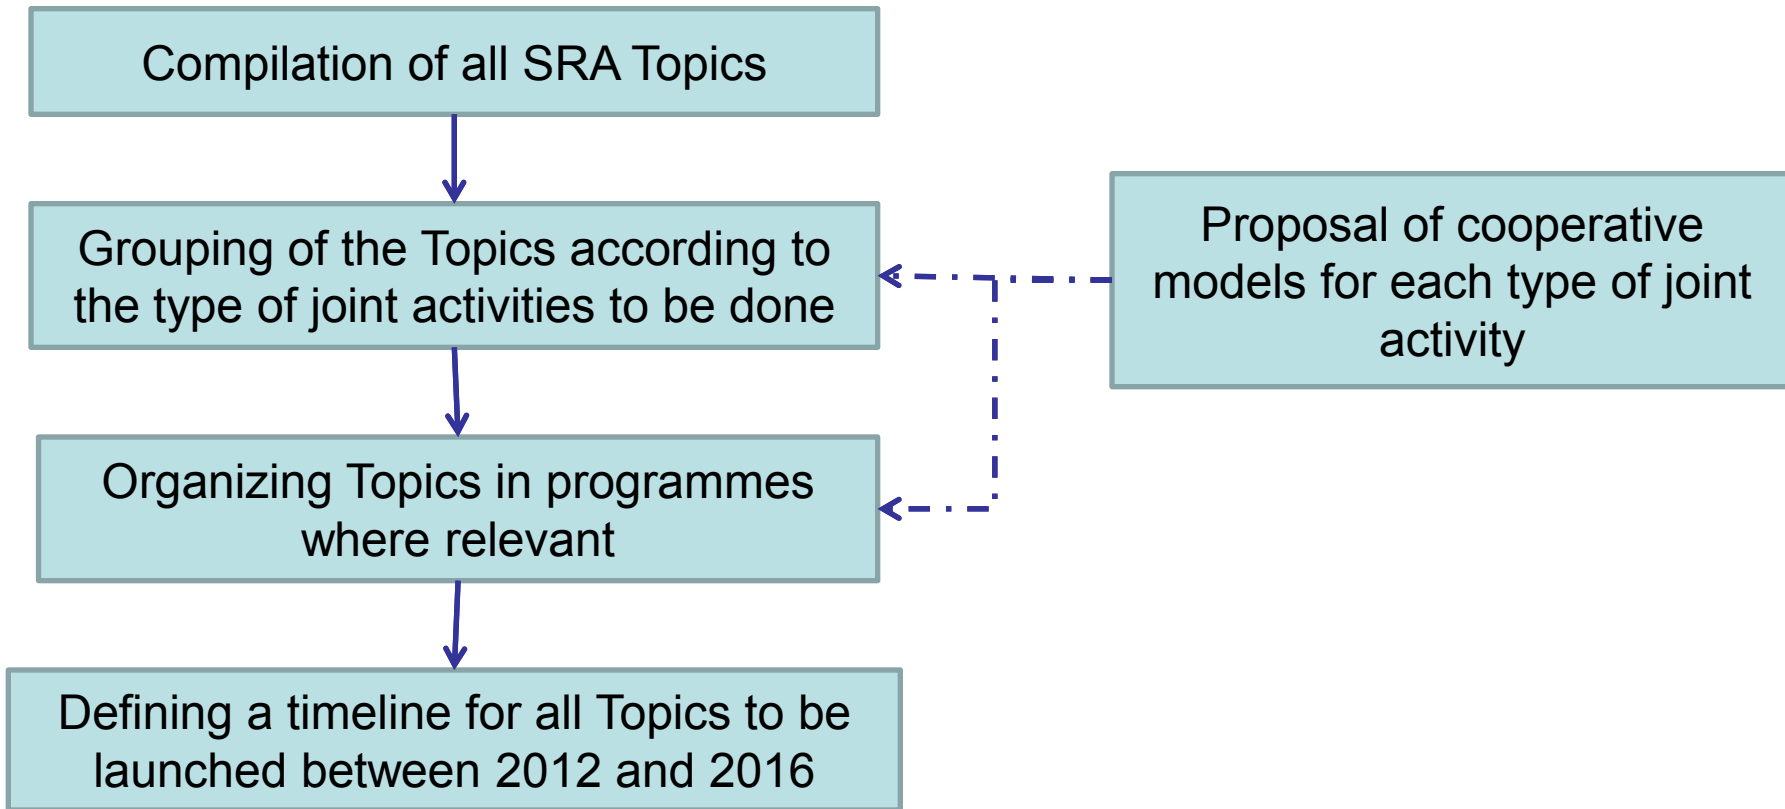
Compilation of all SRA Topics

Grouping of the Topics according to the type of joint activities to be done

Proposal of cooperative models for each type of joint activity

Organizing Topics in programmes where relevant

Defining a timeline for all Topics to be launched between 2012 and 2016